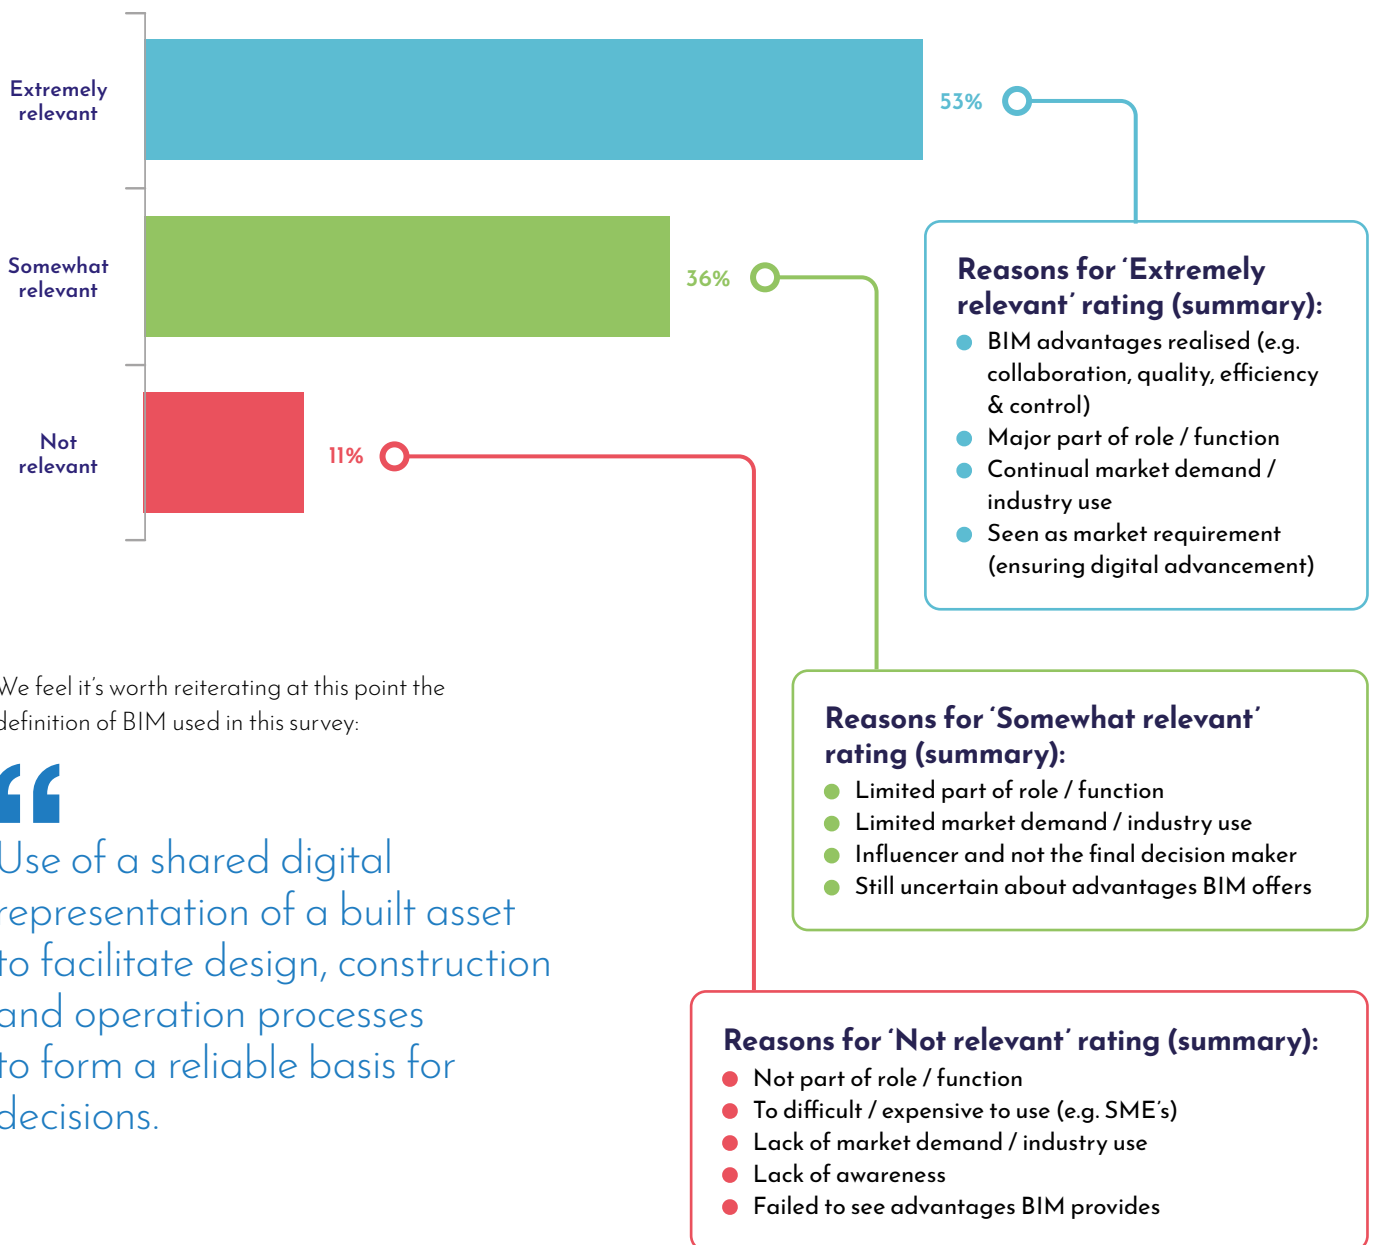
Extremely relevant

53%

Somewhat relevant

36%

Not relevant

11%

Reasons for 'Extremely relevant' rating (summary):
- BIM advantages realised (e.g. collaboration, quality, efficiency & control)
- Major part of role / function
- Continual market demand / industry use
- Seen as market requirement (ensuring digital advancement)

We feel it's worth reiterating at this point the definition of BIM used in this survey:

Use of a shared digital representation of a built asset to facilitate design, construction and operation processes to form a reliable basis for decisions.

Reasons for 'Somewhat relevant' rating (summary):
- Limited part of role / function
- Limited market demand / industry use
- Influencer and not the final decision maker
- Still uncertain about advantages BIM offers

Reasons for 'Not relevant' rating (summary):
- Not part of role / function
- To difficult / expensive to use (e.g. SME's)
- Lack of market demand / industry use
- Lack of awareness
- Failed to see advantages BIM provides